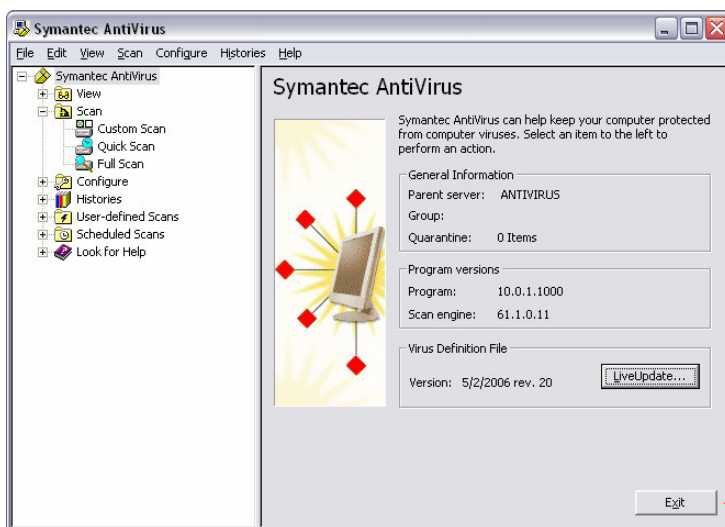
Symantec AntiVirus

File Edit View Scan Configure Histories Help

Symantec AntiVirus
View
Scan
Custom Scan
Quick Scan
Full Scan
Configure
Histories
User-defined Scans
Scheduled Scans
Look for Help

Symantec AntiVirus

Symantec AntiVirus can help keep your computer protected from computer viruses. Select an item to the left to perform an action.

General Information
Parent server: ANTIVIRUS
Group:
Quarantine: 0 Items

Program versions
Program: 10.0.1.1000
Scan engine: 61.1.0.11

Virus Definition File
Version: 5/2/2006 rev. 20

LiveUpdate...

Exit